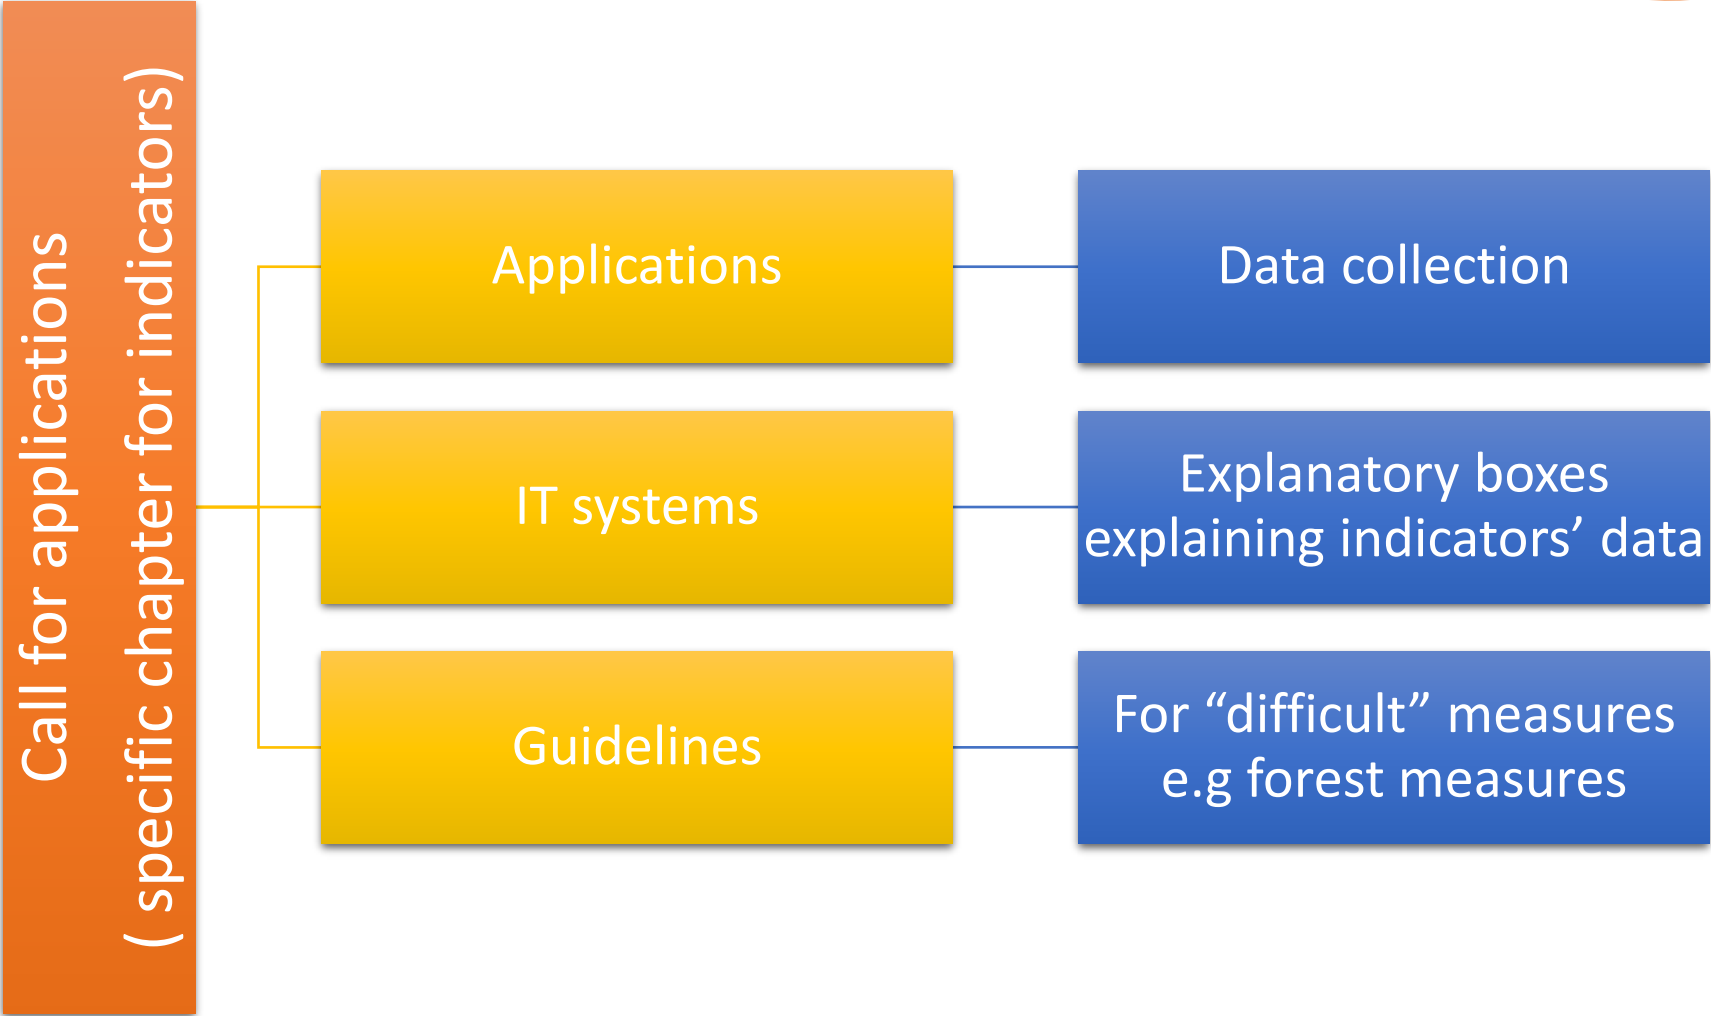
Call for applications
( specific chapter for indicators)

Applications

Data collection

IT systems

Explanatory boxes explaining indicators' data

Guidelines

For "difficult" measures e.g forest measures